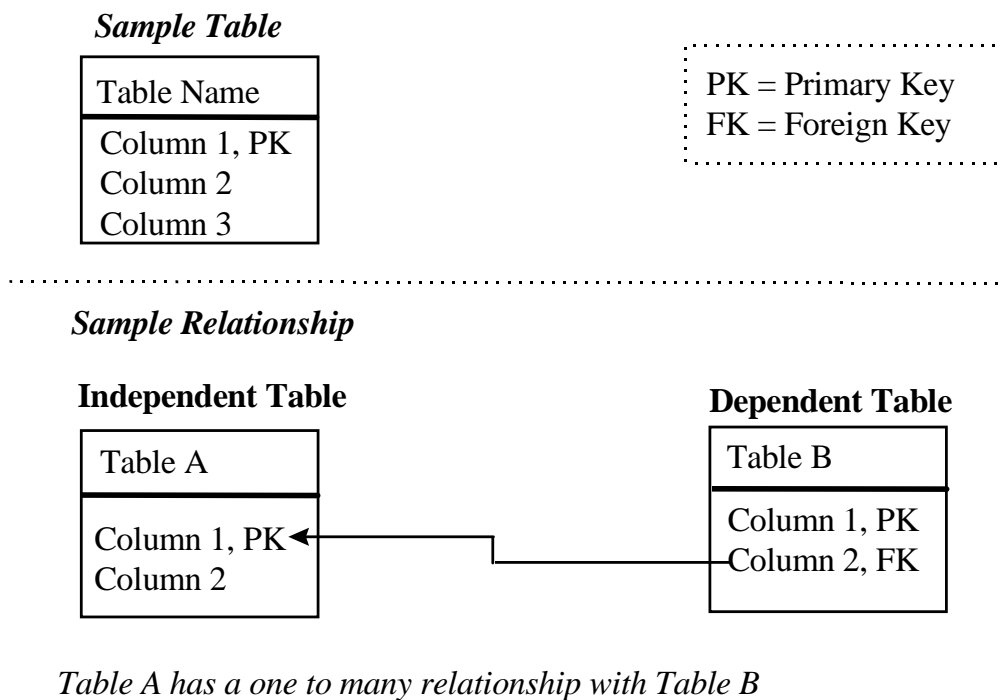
Sample Table

Table Name

Column 1, PK
Column 2
Column 3

PK = Primary Key
FK = Foreign Key

Sample Relationship

Independent Table

Table A

Column 1, PK
Column 2

Dependent Table

Table B

Column 1, PK
Column 2, FK

Table A has a one to many relationship with Table B